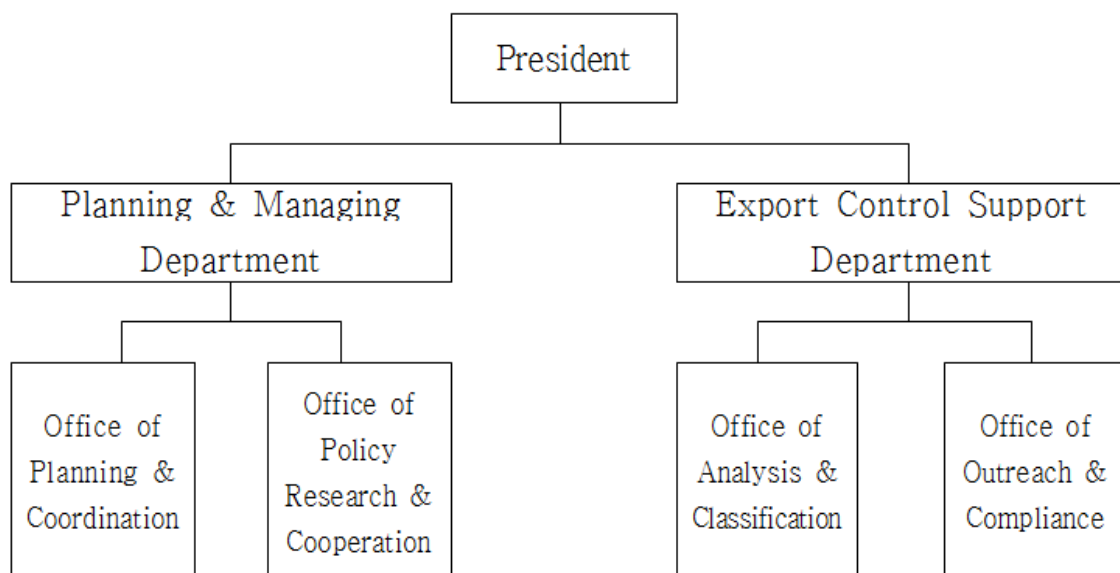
President

Planning & Managing Department

Export Control Support Department

Office of Planning & Coordination

Office of Policy Research & Cooperation

Office of Analysis & Classification

Office of Outreach & Compliance